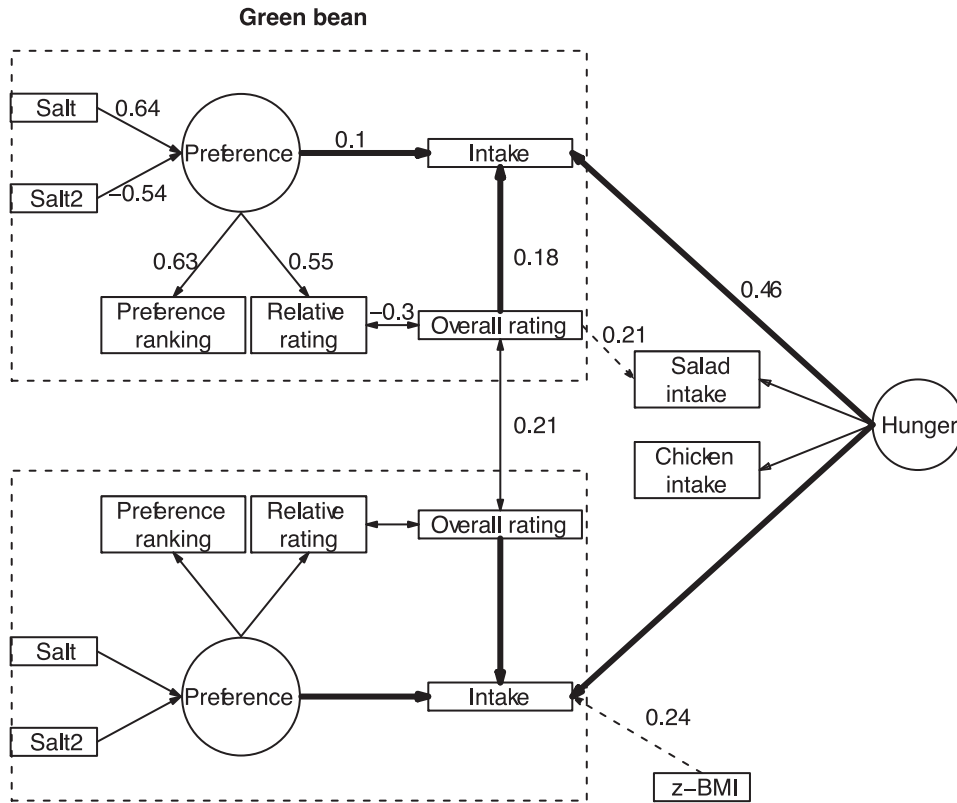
Green bean

Salt
0.64
Preference
0.1
Intake
Salt2
−0.54
0.63
0.55
0.18
0.46
Preference ranking
Relative rating
−0.3
Overall rating
0.21
Salad intake
0.21
Hunger
Chicken intake
Preference ranking
Relative rating
Overall rating
Salt
Preference
Intake
Salt2
0.24
z−BMI